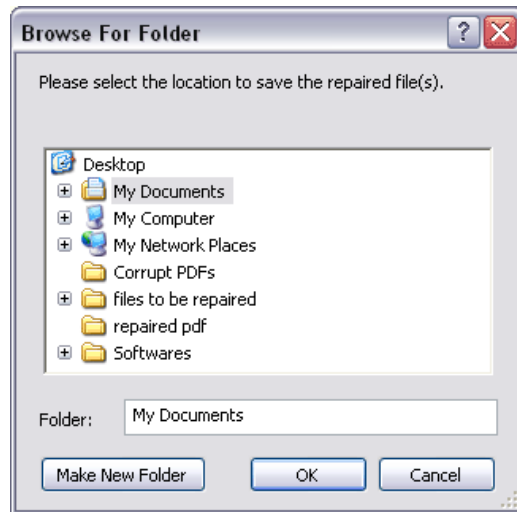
Browse For Folder

Please select the location to save the repaired file(s).

Desktop
My Documents
My Computer
My Network Places
Corrupt PDFs
files to be repaired
repaired pdf
Softwares

Folder: My Documents

Make New Folder
OK
Cancel